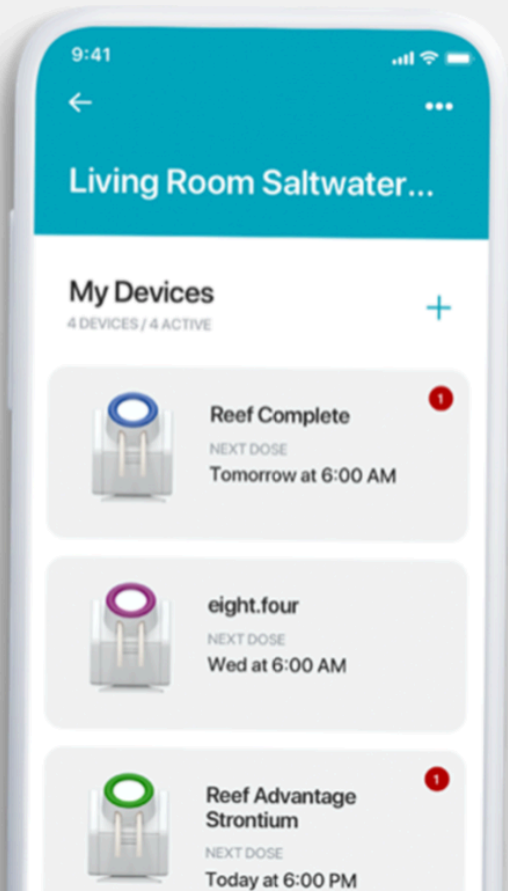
9:41

Living Room Saltwater...

My Devices
4 DEVICES / 4 ACTIVE

+

Reef Complete
NEXT DOSE
Tomorrow at 6:00 AM

1

eight.four
NEXT DOSE
Wed at 6:00 AM

Reef Advantage Strontium
NEXT DOSE
Today at 6:00 PM

1